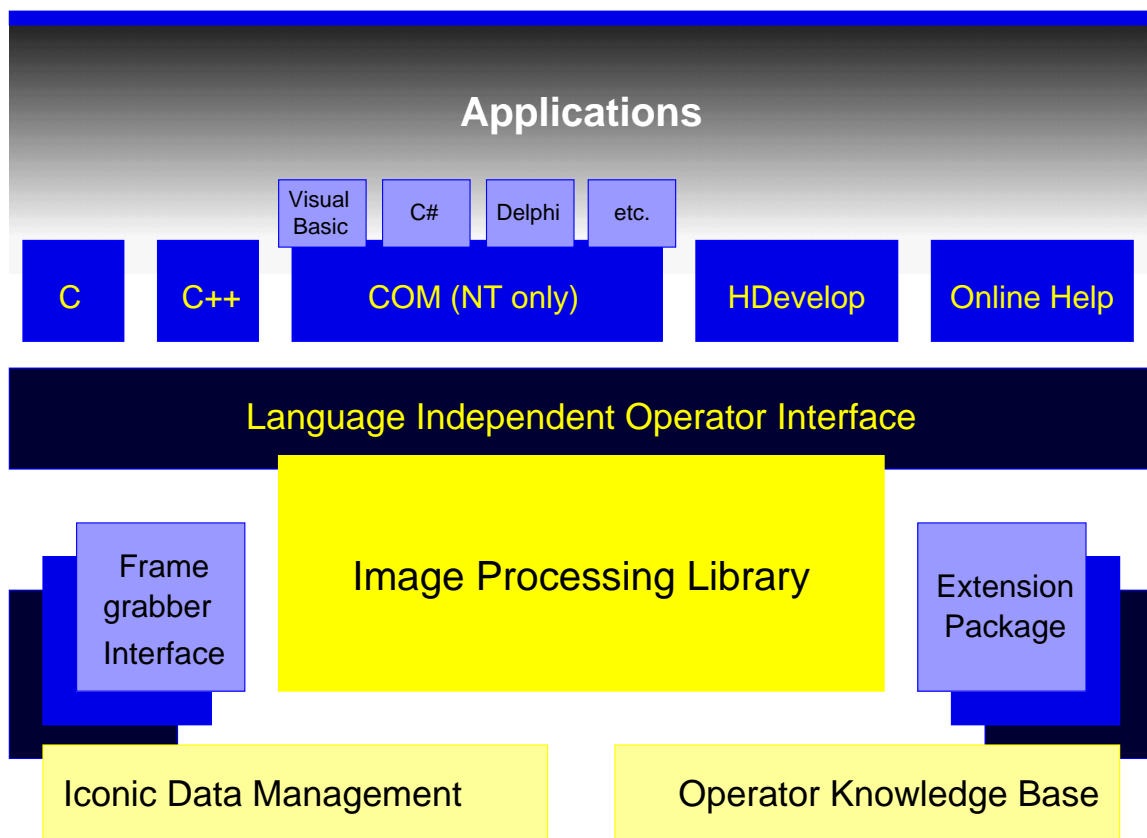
Applications

Visual Basic

C#

Delphi

etc.

C

C++

COM (NT only)

HDevelop

Online Help

Language Independent Operator Interface

Frame grabber Interface

Image Processing Library

Extension Package

Iconic Data Management

Operator Knowledge Base